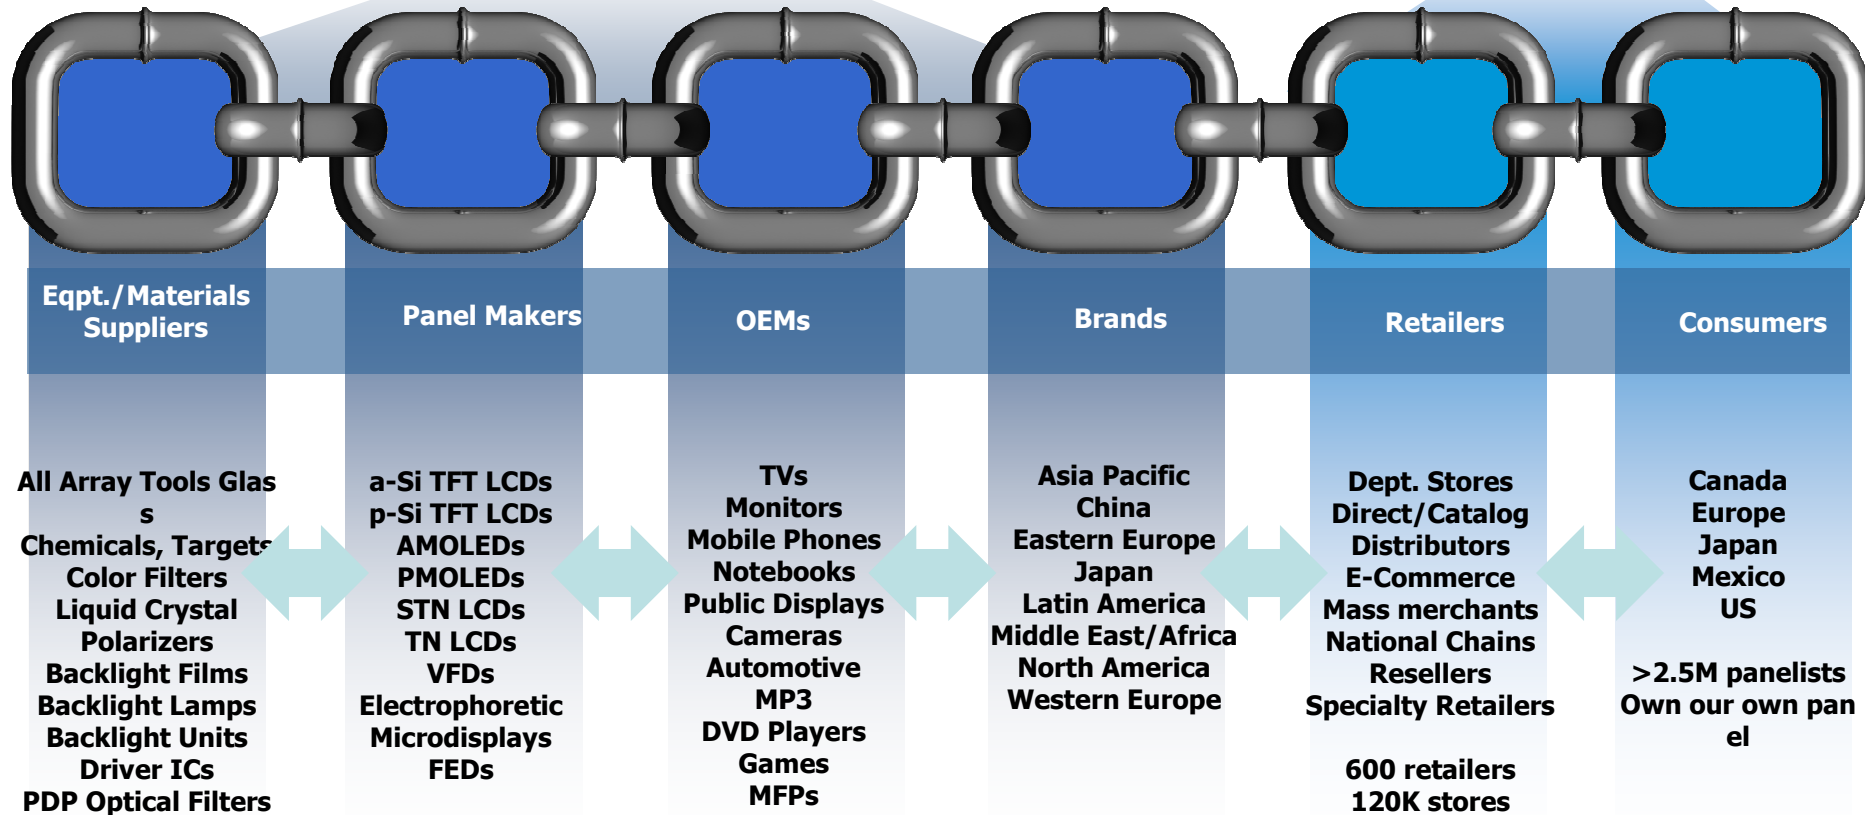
Eqpt./Materials Suppliers

All Array Tools Glass
Chemicals, Targets
Color Filters
Liquid Crystal
Polarizers
Backlight Films
Backlight Lamps
Backlight Units
Driver ICs
PDP Optical Filters

Panel Makers

a-Si TFT LCDs
p-Si TFT LCDs
AMOLEDs
PMOLEDs
STN LCDs
TN LCDs
VFDs
Electrophoretic
Microdisplays
FEDs

OEMs

TVs
Monitors
Mobile Phones
Notebooks
Public Displays
Cameras
Automotive
MP3
DVD Players
Games
MFPs

Brands

Asia Pacific
China
Eastern Europe
Japan
Latin America
Middle East/Africa
North America
Western Europe

Retailers

Dept. Stores
Direct/Catalog
Distributors
E-Commerce
Mass merchants
National Chains
Resellers
Specialty Retailers

600 retailers
120K stores

Consumers

Canada
Europe
Japan
Mexico
US

>2.5M panelists
Own our own panel